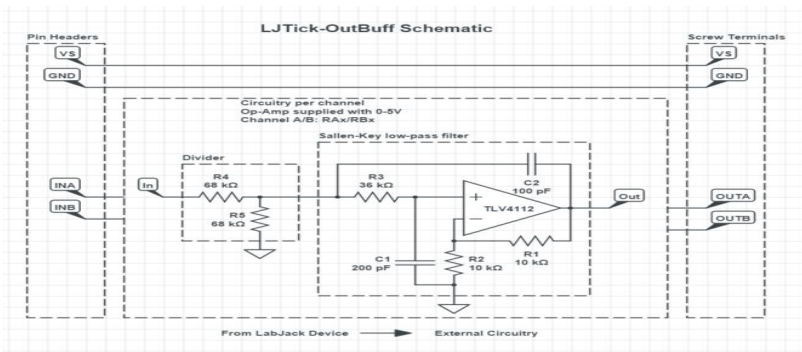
LJTick-OutBuff Schematic

Pin Headers

VS

GND

Screw Terminals

VS

GND

Circuitry per channel
Op-Amp supplied with 0-5V
Channel A/B: RAx/RBx

Sallen-Key low-pass filter

Divider

INA

INB

In

R4
68 kΩ

R5
68 kΩ

R3
36 kΩ

C2
100 pF

+

−

TLV4112

Out

R1
10 kΩ

C1
200 pF

R2
10 kΩ

OUTA

OUTB

From LabJack Device External Circuitry